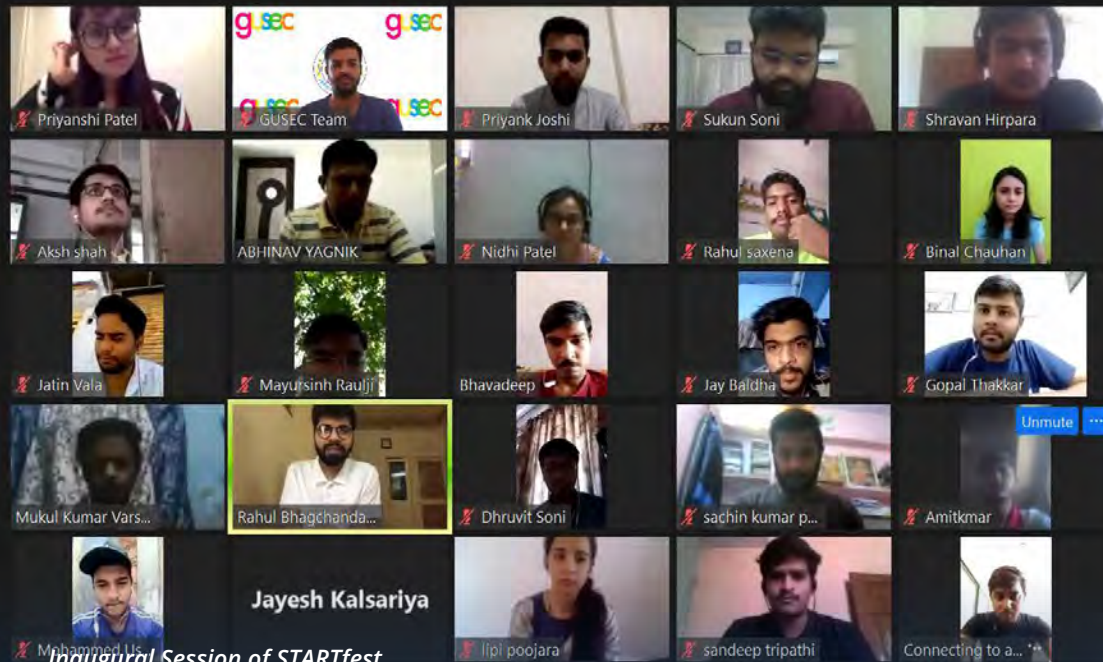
Priyanshi Patel
gusec gusec
gusec gusec
GUSEC Team
Priyank Joshi
Sukun Soni
Shravan Hirpara
Aksh shah
ABHINAV YAGNIK
Nidhi Patel
Rahul saxena
Binal Chauhan
Jatin Vala
Mayursinh Raulji
Bhavadeep
Jay Baldha
Gopal Thakkar
Unmute
...
Mukul Kumar Vars...
Rahul Bhagchanda...
Dhruvit Soni
sachin kumar p...
Amitkmar
Mohammed Us...
Jayesh Kalsariya
lipi poojara
sandeep tripathi
Connecting to a...
Inaugural Session of STARTfest